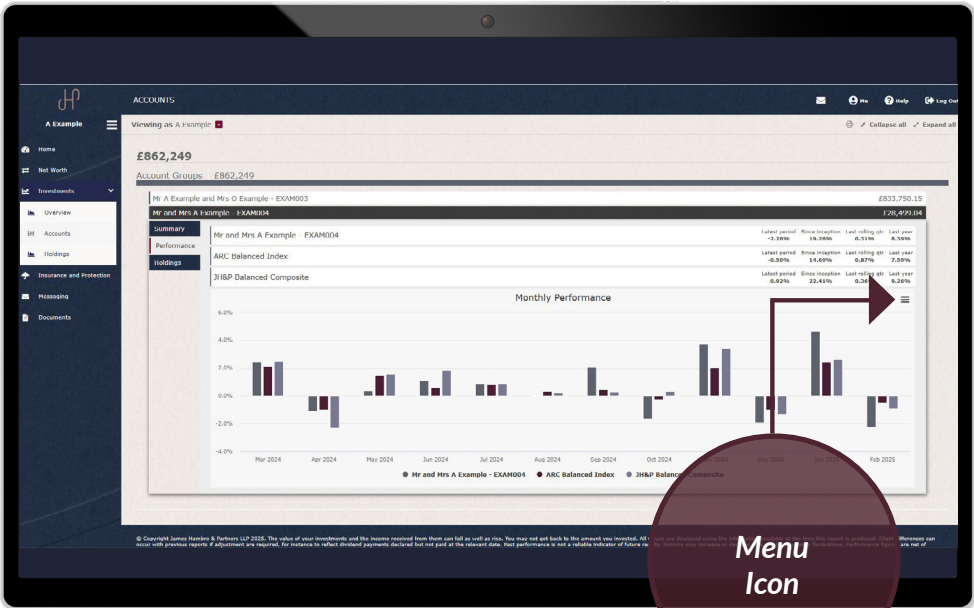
A Example

ACCOUNTS

Me Help Log Out

Home
Net Worth
Investments
Overview
Accounts
Holdings
Insurance and Protection
Messaging
Documents

Viewing as A Example

Collapse all Expand all

£862,249

Account Groups £862,249

Mr A Example and Mrs O Example - EXAM003 £833,750.15

Mr and Mrs A Example - EXAM004 £28,499.04

Summary
Performance
Holdings

Mr and Mrs A Example - EXAM004

Latest period -2.26% Since inception 19.28% Last rolling qtr 0.51% Last year 8.39%

ARC Balanced Index

Latest period -0.50% Since inception 14.60% Last rolling qtr 0.87% Last year 7.59%

JH&P Balanced Composite

Latest period 0.92% Since inception 22.41% Last rolling qtr 0.36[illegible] Last year 9.26%

Monthly Performance

6.0%
4.0%
2.0%
0.0%
-2.0%
-4.0%

Mar 2024 Apr 2024 May 2024 Jun 2024 Jul 2024 Aug 2024 Sep 2024 Oct 2024 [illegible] Dec 2024 Jan 2025 Feb 2025

Mr and Mrs A Example - EXAM004 ARC Balanced Index JH&P Balanced Composite

© Copyright James Hambro & Partners LLP 2025. The value of your investments and the income received from them can fall as well as rise. You may not get back the amount you invested. All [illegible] are displayed using the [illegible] the time this report is produced. Slight differences can occur with previous reports if adjustment are required, for instance to reflect dividend payments declared but not paid at the relevant date. Past performance is not a reliable indicator of future re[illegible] fluctuations. Performance figures are net of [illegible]

Menu Icon